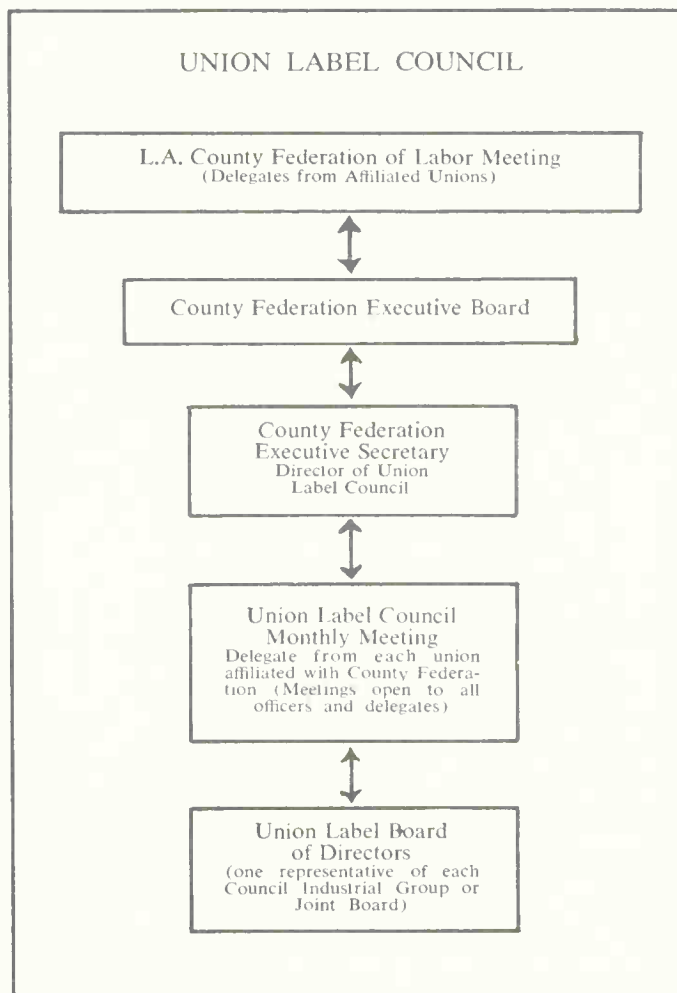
UNION LABEL COUNCIL

L.A. County Federation of Labor Meeting
(Delegates from Affiliated Unions)

County Federation Executive Board

County Federation
Executive Secretary
Director of Union
Label Council

Union Label Council
Monthly Meeting
Delegate from each union affiliated with County Federation (Meetings open to all officers and delegates)

Union Label Board
of Directors
(one representative of each Council Industrial Group or Joint Board)